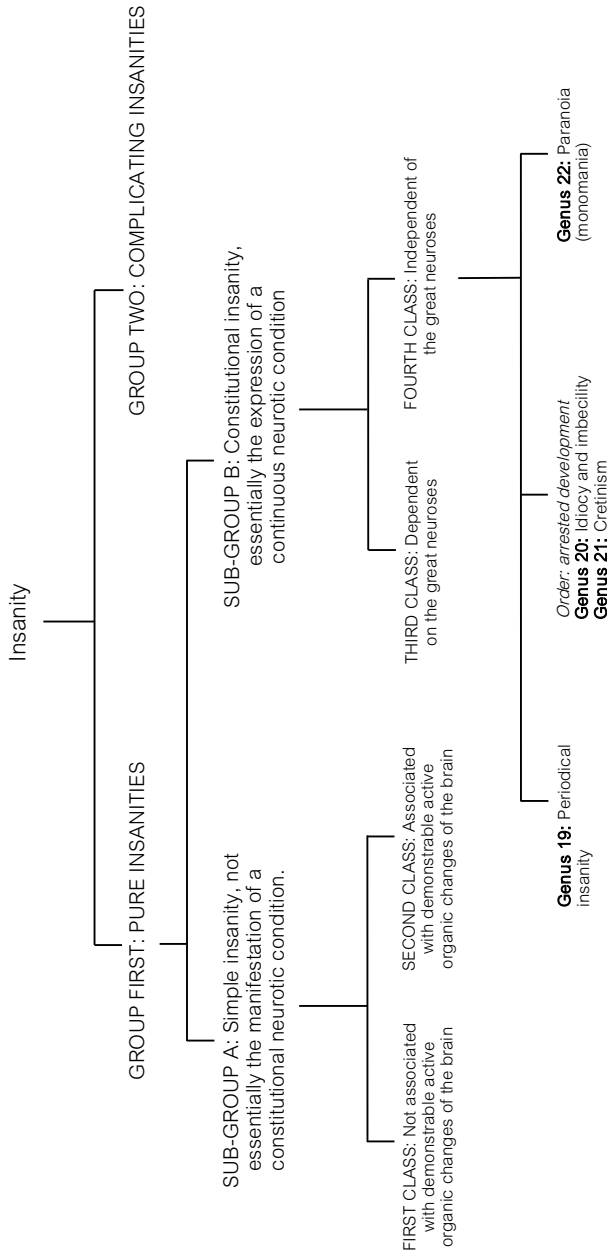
Insanity

GROUP FIRST: PURE INSANITIES

GROUP TWO: COMPLICATING INSANITIES

SUB-GROUP A: Simple insanity, not essentially the manifestation of a constitutional neurotic condition.

SUB-GROUP B: Constitutional insanity, essentially the expression of a continuous neurotic condition

FIRST CLASS: Not associated with demonstrable active organic changes of the brain

SECOND CLASS: Associated with demonstrable active organic changes of the brain

THIRD CLASS: Dependent on the great neuroses

FOURTH CLASS: Independent of the great neuroses

Genus 19: Periodical insanity

Order: arrested development
Genus 20: Idiocy and imbecility
Genus 21: Cretinism

Genus 22: Paranoia (monomania)